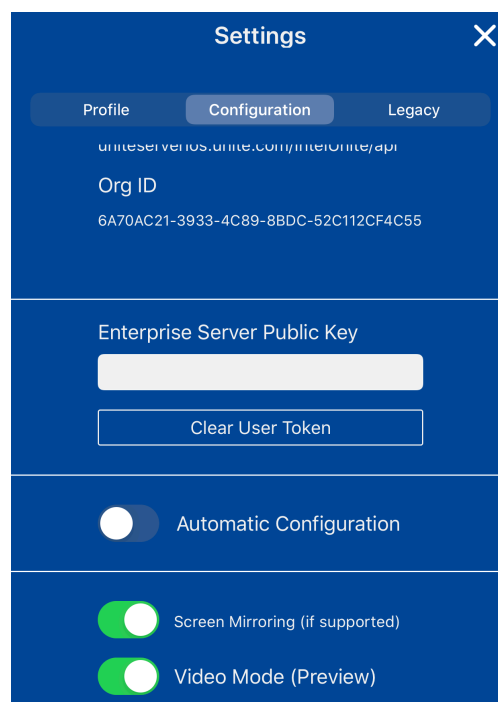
Settings

Profile
Configuration
Legacy

uniteserverios.unite.com/intelUnite/api

Org ID
6A70AC21-3933-4C89-8BDC-52C112CF4C55

Enterprise Server Public Key

Clear User Token

Automatic Configuration

Screen Mirroring (if supported)

Video Mode (Preview)